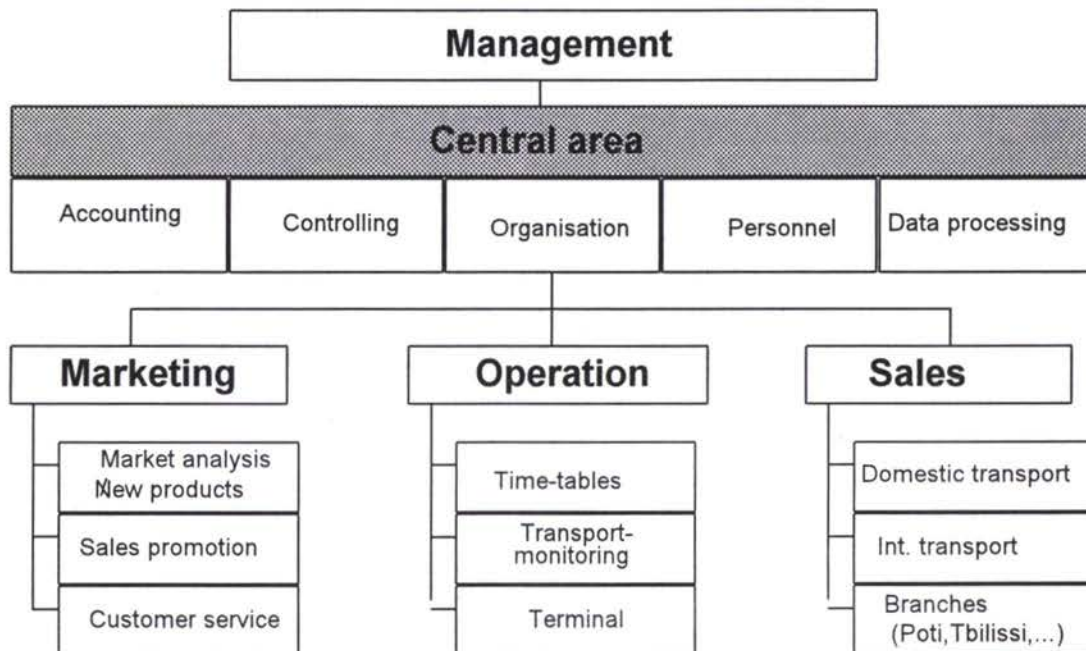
Management

Central area

Accounting

Controlling

Organisation

Personnel

Data processing

Marketing

Operation

Sales

Market analysis
New products

Sales promotion

Customer service

Time-tables

Transport-monitoring

Terminal

Domestic transport

Int. transport

Branches
(Poti,Tbilissi,...)